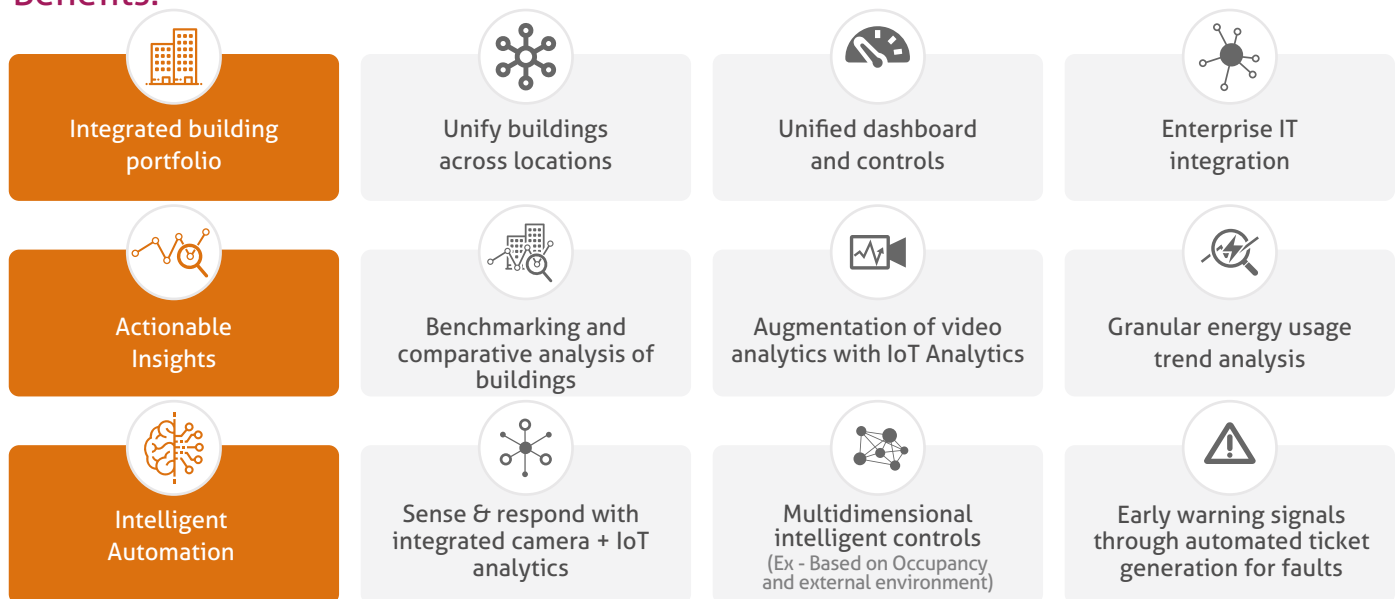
Benefits:

Integrated building portfolio

Unify buildings across locations

Unified dashboard and controls

Enterprise IT integration

Actionable Insights

Benchmarking and comparative analysis of buildings

Augmentation of video analytics with IoT Analytics

Granular energy usage trend analysis

Intelligent Automation

Sense & respond with integrated camera + IoT analytics

Multidimensional intelligent controls (Ex - Based on Occupancy and external environment)

Early warning signals through automated ticket generation for faults